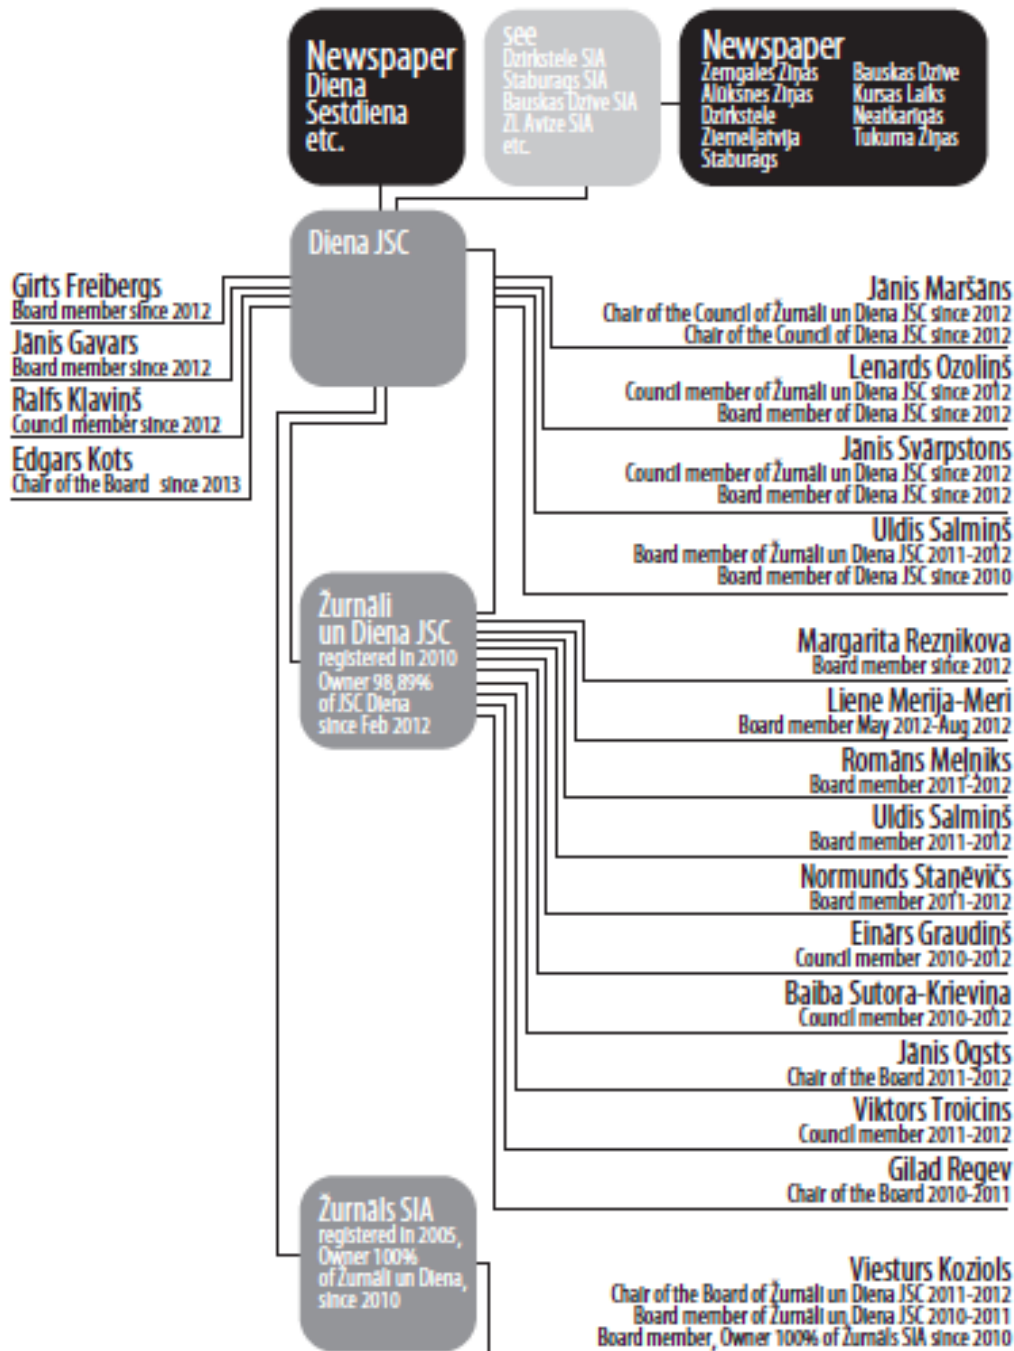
Newspaper
Diena
Sestdiena
etc.

see
Dzirkstele SIA
Staburags SIA
Bauskas Dzīve SIA
ZL Avīze SIA
etc.

Newspaper
Zemgales Ziņas
Alūksnes Ziņas
Dzirkstele
Ziemeļlatvija
Staburags
Bauskas Dzīve
Kursas Laiks
Neatkarīgās
Tukuma Ziņas

Diena JSC

Ģirts Freibergs
Board member since 2012

Jānis Gavars
Board member since 2012

Ralfs Kļaviņš
Council member since 2012

Edgars Kots
Chair of the Board since 2013

Jānis Maršāns
Chair of the Council of Žurnāli un Diena JSC since 2012
Chair of the Council of Diena JSC since 2012

Lenards Ozoliņš
Council member of Žurnāli un Diena JSC since 2012
Board member of Diena JSC since 2012

Jānis Svārpstons
Council member of Žurnāli un Diena JSC since 2012
Board member of Diena JSC since 2012

Uldis Salmiņš
Board member of Žurnāli un Diena JSC 2011-2012
Board member of Diena JSC since 2010

Žurnāli un Diena JSC
registered in 2010
Owner 98,89% of JSC Diena since Feb 2012

Margarita Reznikova
Board member since 2012

Liene Merija-Meri
Board member May 2012-Aug 2012

Romāns Meļņiks
Board member 2011-2012

Uldis Salmiņš
Board member 2011-2012

Normunds Staņevičs
Board member 2011-2012

Einārs Graudiņš
Council member 2010-2012

Baiba Sutora-Krieviņa
Council member 2010-2012

Jānis Ogsts
Chair of the Board 2011-2012

Viktors Troicins
Council member 2011-2012

Gilad Regev
Chair of the Board 2010-2011

Žurnāls SIA
registered in 2005,
Owner 100% of Žurnāli un Diena, since 2010

Viesturs Koziols
Chair of the Board of Žurnāli un Diena JSC 2011-2012
Board member of Žurnāli un Diena JSC 2010-2011
Board member, Owner 100% of Žurnāls SIA since 2010